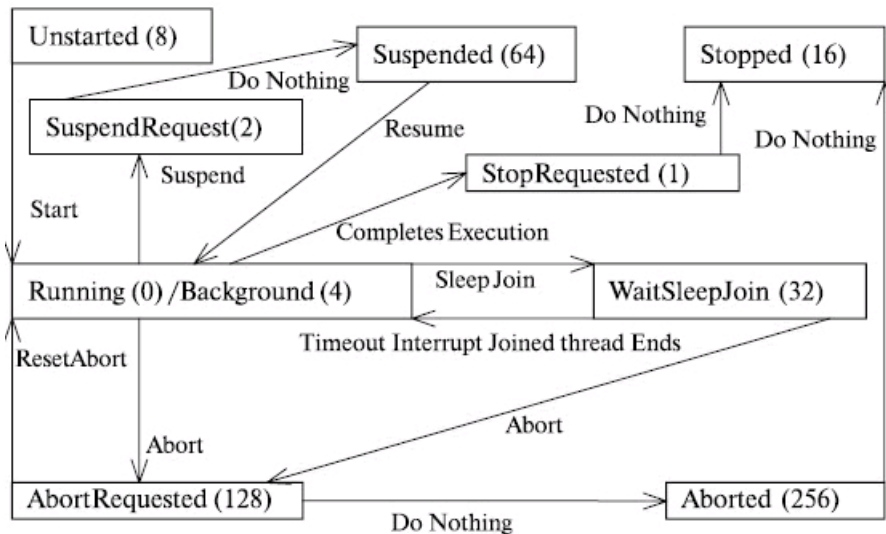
Unstarted (8)

Suspended (64)

Stopped (16)

Do Nothing

SuspendRequest(2)

Resume

Do Nothing

Do Nothing

Suspend

StopRequested (1)

Start

Completes Execution

Running (0) /Background (4)

Sleep Join

WaitSleepJoin (32)

Timeout Interrupt Joined thread Ends

ResetAbort

Abort

Abort

AbortRequested (128)

Aborted (256)

Do Nothing